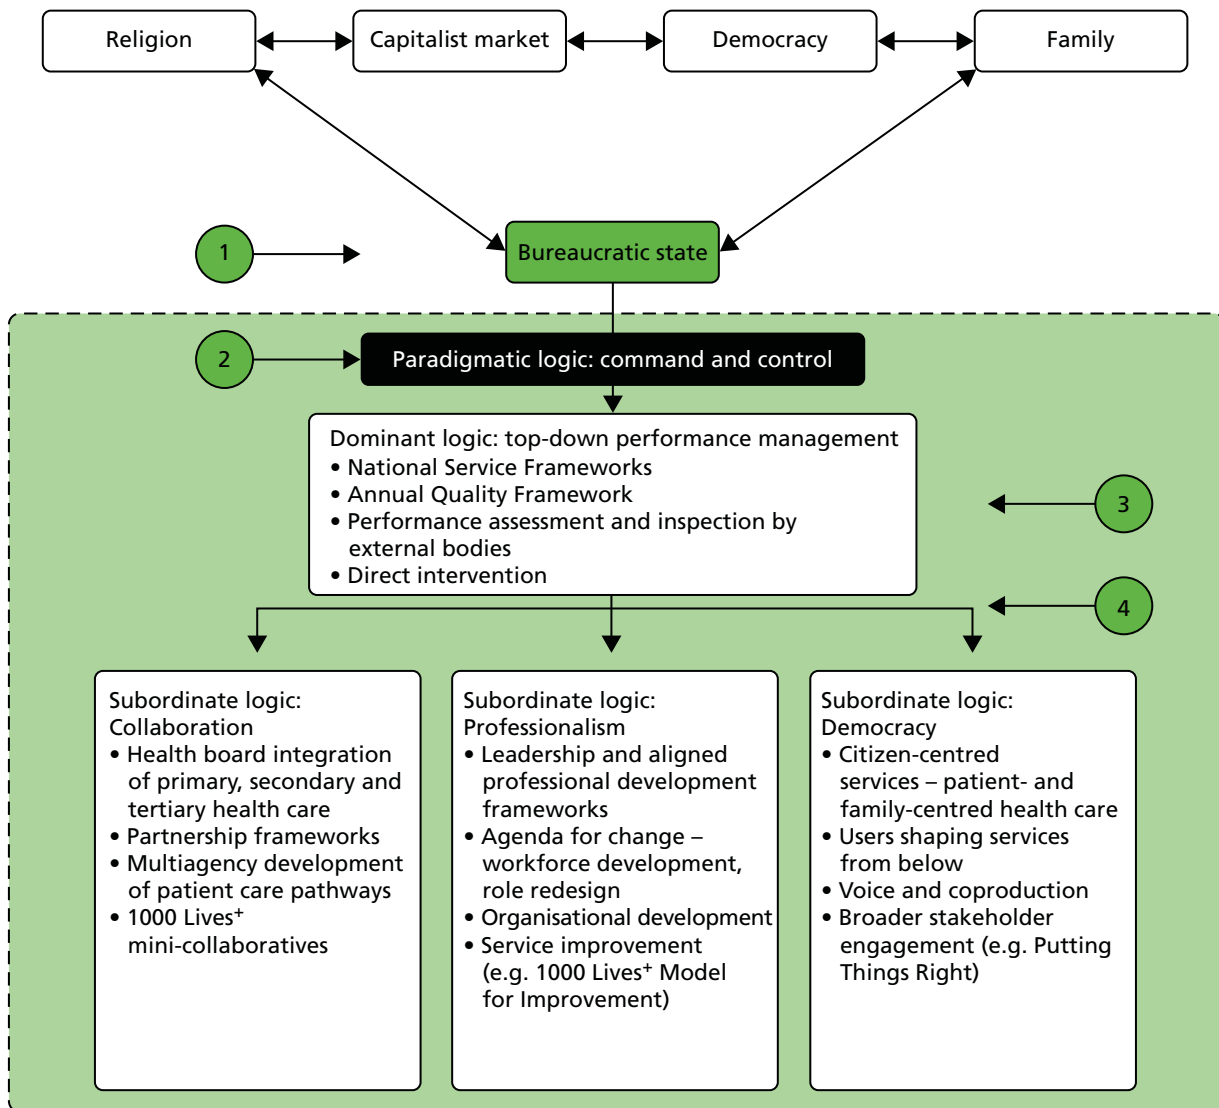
Religion

Capitalist market

Democracy

Family

1

Bureaucratic state

2

Paradigmatic logic: command and control

Dominant logic: top-down performance management
• National Service Frameworks
• Annual Quality Framework
• Performance assessment and inspection by external bodies
• Direct intervention

3

4

Subordinate logic: Collaboration
• Health board integration of primary, secondary and tertiary health care
• Partnership frameworks
• Multiagency development of patient care pathways
• 1000 Lives$^+$ mini-collaboratives

Subordinate logic: Professionalism
• Leadership and aligned professional development frameworks
• Agenda for change – workforce development, role redesign
• Organisational development
• Service improvement (e.g. 1000 Lives$^+$ Model for Improvement)

Subordinate logic: Democracy
• Citizen-centred services – patient- and family-centred health care
• Users shaping services from below
• Voice and coproduction
• Broader stakeholder engagement (e.g. Putting Things Right)